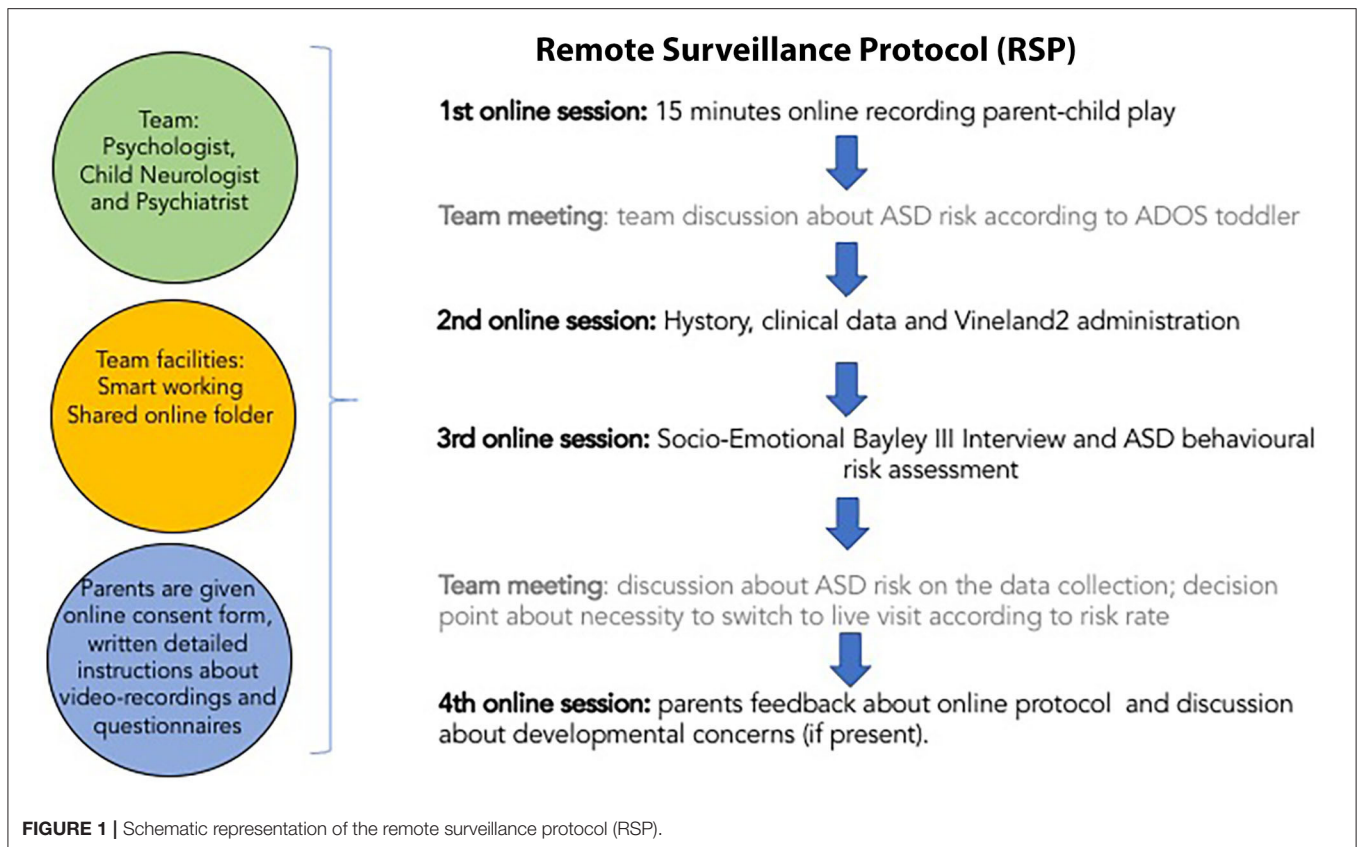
Team: Psychologist, Child Neurologist and Psychiatrist

Team facilities: Smart working Shared online folder

Parents are given online consent form, written detailed instructions about video-recordings and questionnaires

Remote Surveillance Protocol (RSP)

1st online session: 15 minutes online recording parent-child play

Team meeting: team discussion about ASD risk according to ADOS toddler

2nd online session: Hystory, clinical data and Vineland2 administration

3rd online session: Socio-Emotional Bayley III Interview and ASD behavioural risk assessment

Team meeting: discussion about ASD risk on the data collection; decision point about necessity to switch to live visit according to risk rate

4th online session: parents feedback about online protocol and discussion about developmental concerns (if present).

FIGURE 1 | Schematic representation of the remote surveillance protocol (RSP).